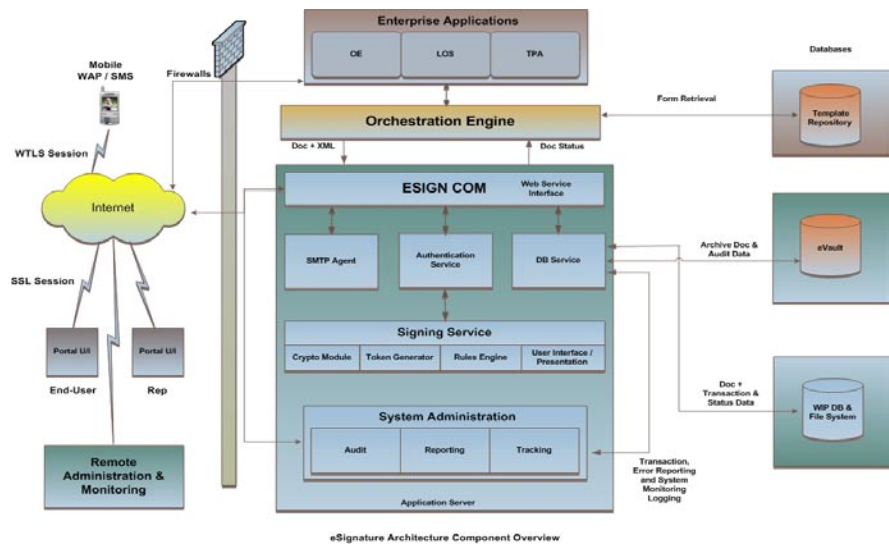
Enterprise Applications

OE

LOS

TPA

Databases

Mobile WAP / SMS

Firewalls

Form Retrieval

Template Repository

Orchestration Engine

WTLS Session

Doc + XML

Doc Status

ESIGN COM

Web Service Interface

Internet

SMTP Agent

Authentication Service

DB Service

Archive Doc & Audit Data

eVault

SSL Session

Signing Service

Crypto Module

Token Generator

Rules Engine

User Interface / Presentation

Portal U/I

Portal U/I

End-User

Rep

Doc + Transaction & Status Data

WIP DB & File System

System Administration

Audit

Reporting

Tracking

Remote Administration & Monitoring

Transaction, Error Reporting and System Monitoring Logging

Application Server

eSignature Architecture Component Overview